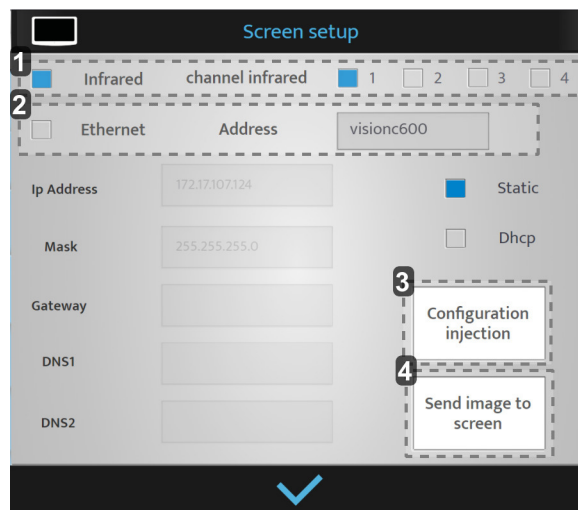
Screen setup

1 Infrared channel infrared 1 2 3 4

2 Ethernet Address visionc600

Ip Address 172.17.107.124

Static

Mask 255.255.255.0

Dhcp

Gateway

3 Configuration injection

DNS1

4 Send image to screen

DNS2